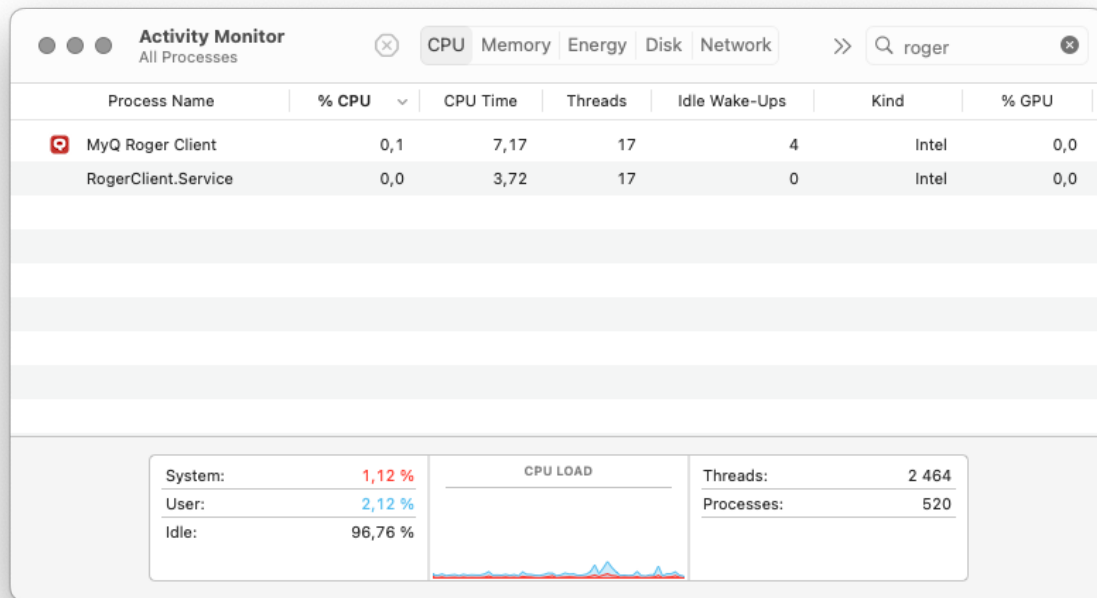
Activity Monitor
All Processes

CPU Memory Energy Disk Network

roger

| Process Name | % CPU | CPU Time | Threads | Idle Wake-Ups | Kind | % GPU |
|---|---|---|---|---|---|---|
| MyQ Roger Client | 0,1 | 7,17 | 17 | 4 | Intel | 0,0 |
| RogerClient.Service | 0,0 | 3,72 | 17 | 0 | Intel | 0,0 |

System: 1,12 %
User: 2,12 %
Idle: 96,76 %

CPU LOAD

Threads: 2 464
Processes: 520